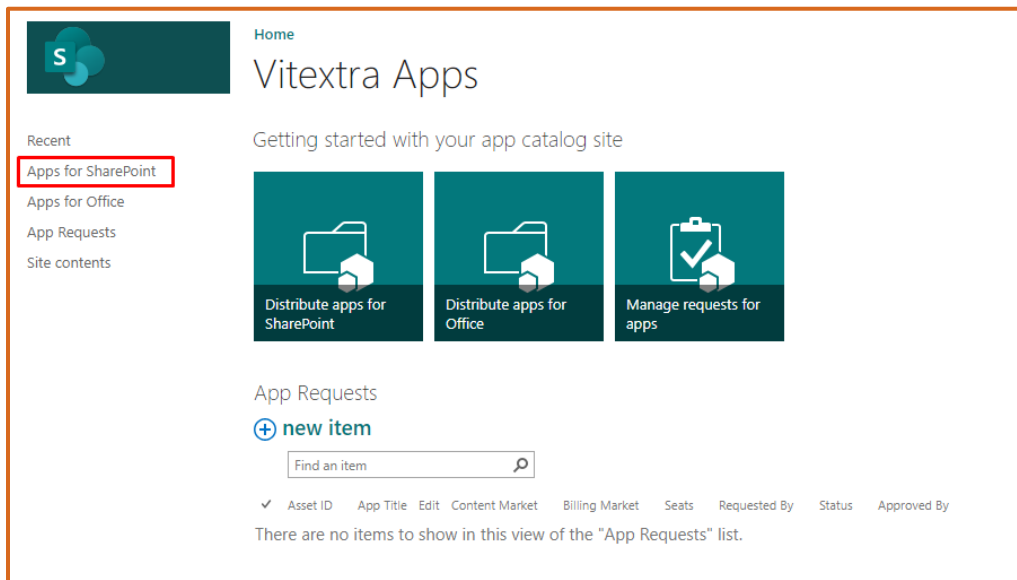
S

Home

Vitextra Apps

Recent
Apps for SharePoint
Apps for Office
App Requests
Site contents

Getting started with your app catalog site

Distribute apps for SharePoint

Distribute apps for Office

Manage requests for apps

App Requests

new item

Find an item

| ✓ | Asset ID | App Title | Edit | Content Market | Billing Market | Seats | Requested By | Status | Approved By |
|---|---|---|---|---|---|---|---|---|---|

There are no items to show in this view of the "App Requests" list.